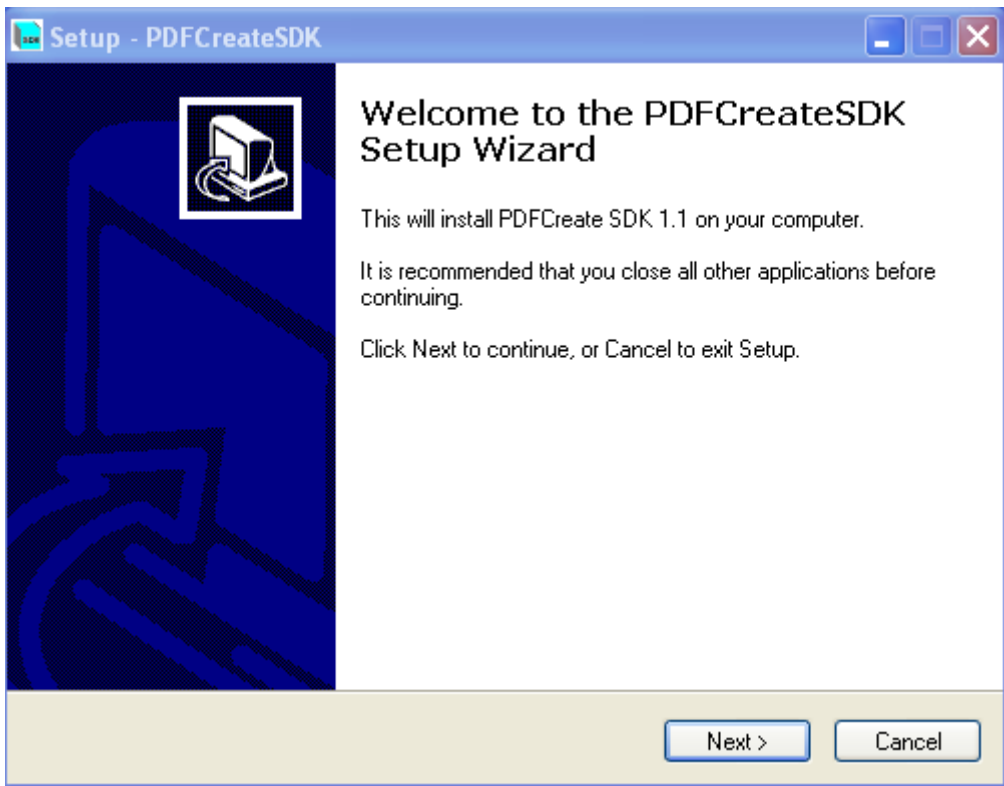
Setup - PDFCreateSDK

Welcome to the PDFCreateSDK Setup Wizard

This will install PDFCreate SDK 1.1 on your computer.

It is recommended that you close all other applications before continuing.

Click Next to continue, or Cancel to exit Setup.

Next >

Cancel